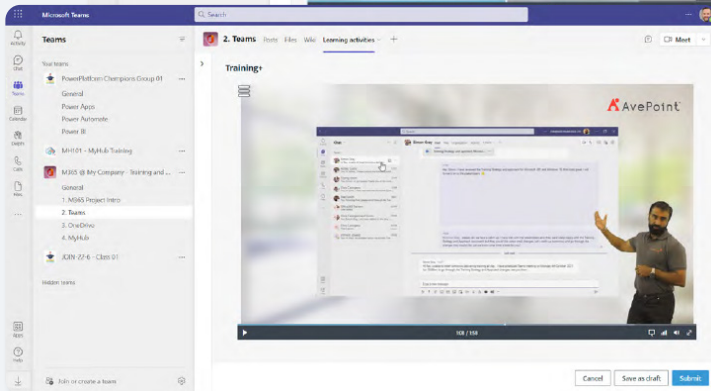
Microsoft Teams

Search

Activity

Chat

Teams

Calendar

Calls

Files

Apps

Help

Teams

Your teams

PowerPlatform Champions Group 01

General

Power Apps

Power Automate

Power BI

M101 - MyHub Training

M365 @ My Company - Training and ...

General

1. MS365 Project Intro

2. Teams

3. OneDrive

4. MyHub

JOIN 22/4 - Class 01

Hidden teams

Join or create a team

2. Teams Posts Files Wiki Learning activities

Meet

Training+

AvePoint

108 / 158

Cancel

Save as draft

Submit